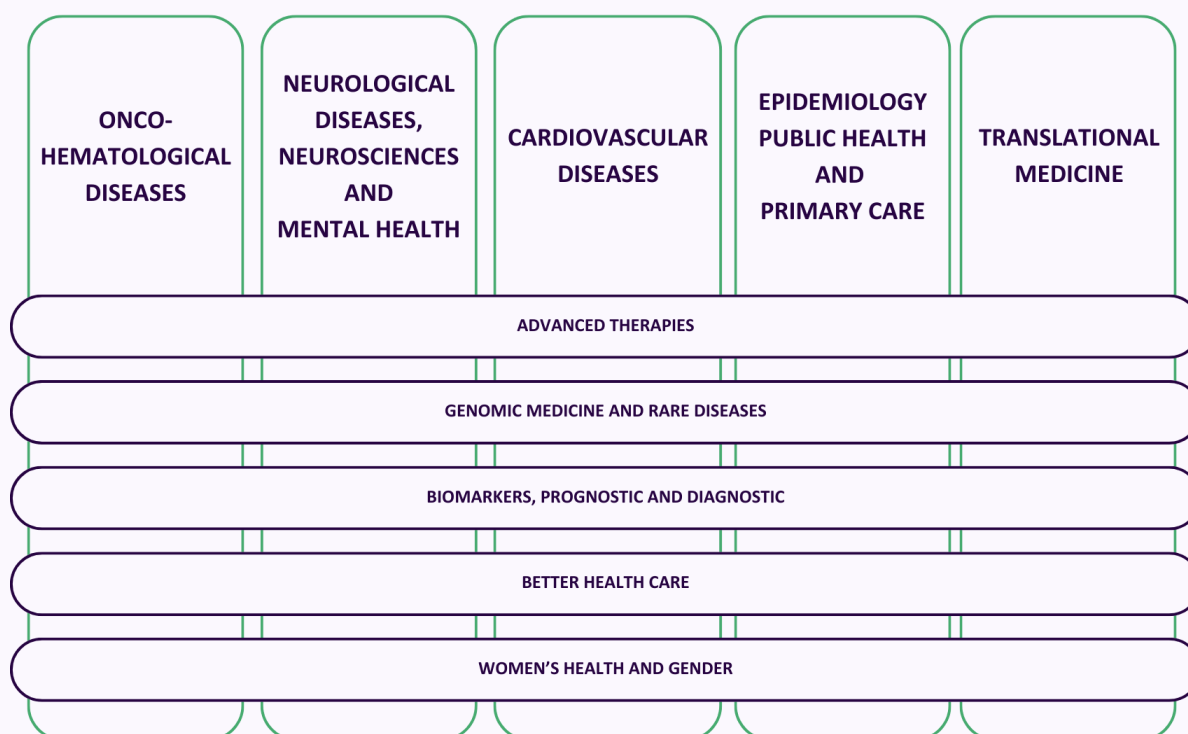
ONCO-HEMATOLOGICAL DISEASES

NEUROLOGICAL DISEASES, NEUROSCIENCES AND MENTAL HEALTH

CARDIOVASCULAR DISEASES

EPIDEMIOLOGY PUBLIC HEALTH AND PRIMARY CARE

TRANSLATIONAL MEDICINE

ADVANCED THERAPIES

GENOMIC MEDICINE AND RARE DISEASES

BIOMARKERS, PROGNOSTIC AND DIAGNOSTIC

BETTER HEALTH CARE

WOMEN'S HEALTH AND GENDER